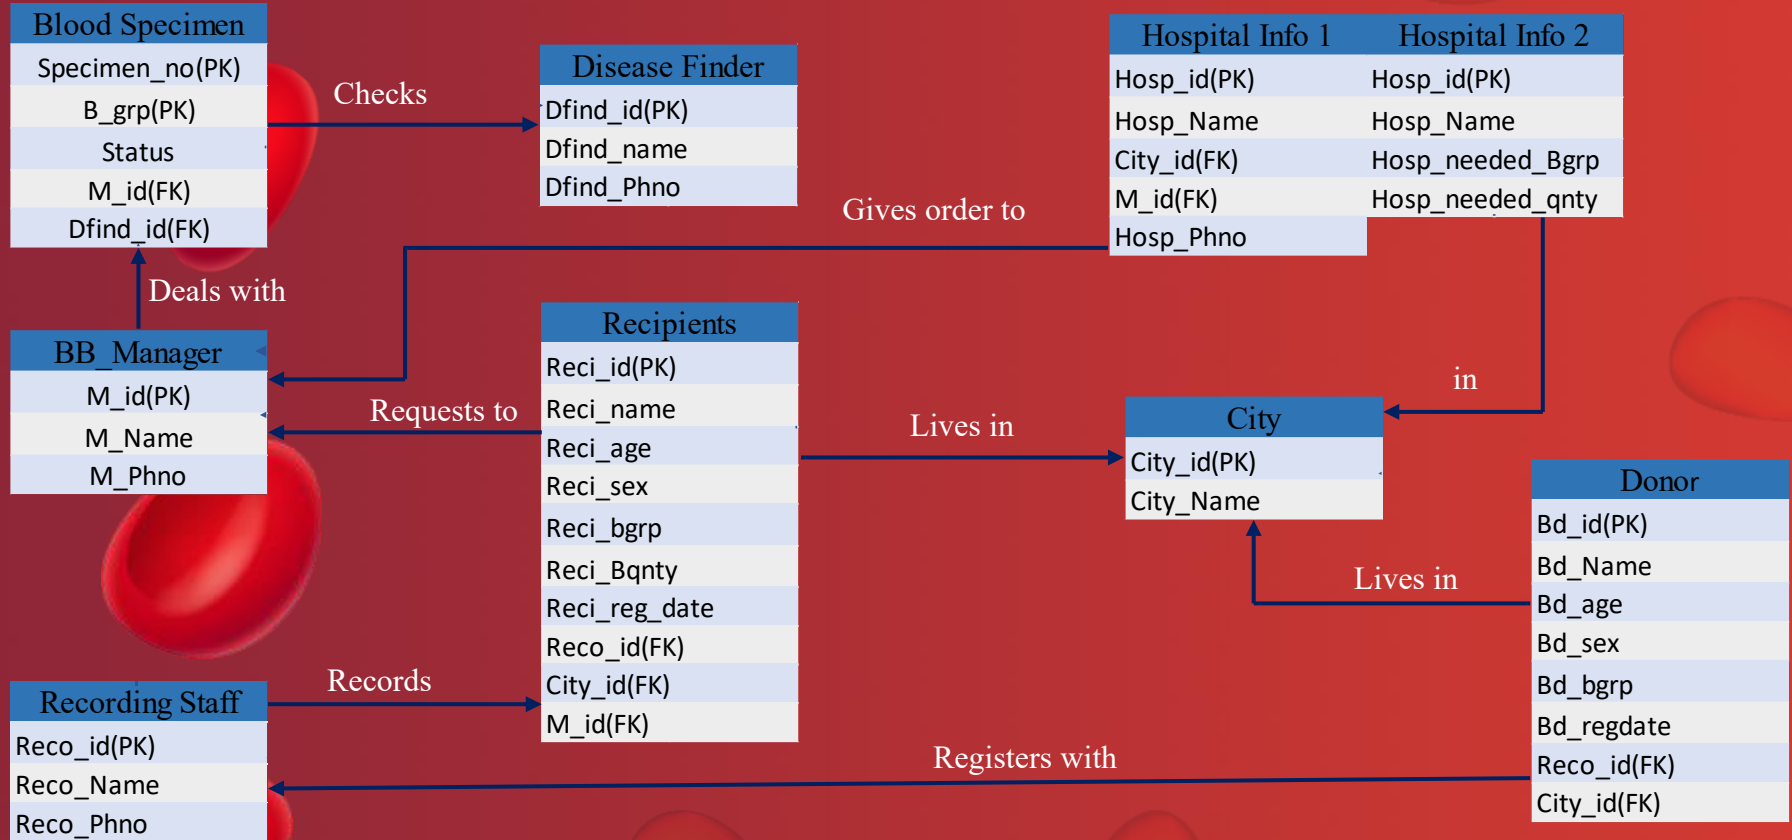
| Blood Specimen |
|---|
| Specimen_no(PK) |
| B_grp(PK) |
| Status |
| M_id(FK) |
| Dfind_id(FK) |

Checks

| Disease Finder |
|---|
| Dfind_id(PK) |
| Dfind_name |
| Dfind_Phno |

| Hospital Info 1 | Hospital Info 2 |
|---|---|
| Hosp_id(PK) | Hosp_id(PK) |
| Hosp_Name | Hosp_Name |
| City_id(FK) | Hosp_needed_Bgrp |
| M_id(FK) | Hosp_needed_qnty |
| Hosp_Phno | |

Gives order to

Deals with

| BB_Manager |
|---|
| M_id(PK) |
| M_Name |
| M_Phno |

Requests to

| Recipients |
|---|
| Reci_id(PK) |
| Reci_name |
| Reci_age |
| Reci_sex |
| Reci_bgrp |
| Reci_Bqnty |
| Reci_reg_date |
| Reco_id(FK) |
| City_id(FK) |
| M_id(FK) |

Lives in

in

| City |
|---|
| City_id(PK) |
| City_Name |

Lives in

| Donor |
|---|
| Bd_id(PK) |
| Bd_Name |
| Bd_age |
| Bd_sex |
| Bd_bgrp |
| Bd_regdate |
| Reco_id(FK) |
| City_id(FK) |

Records

| Recording Staff |
|---|
| Reco_id(PK) |
| Reco_Name |
| Reco_Phno |

Registers with